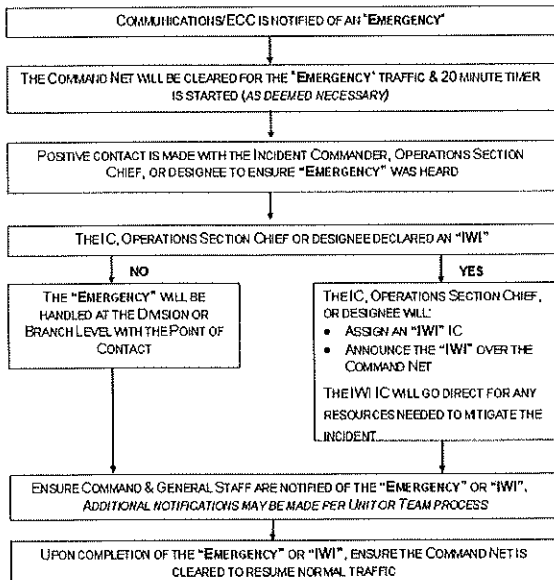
COMMUNICATIONS/ECC IS NOTIFIED OF AN "EMERGENCY"

THE COMMAND NET WILL BE CLEARED FOR THE "EMERGENCY" TRAFFIC & 20 MINUTE TIMER IS STARTED (AS DEEMED NECESSARY)

POSITIVE CONTACT IS MADE WITH THE INCIDENT COMMANDER, OPERATIONS SECTION CHIEF, OR DESIGNEE TO ENSURE "EMERGENCY" WAS HEARD

THE IC, OPERATIONS SECTION CHIEF OR DESIGNEE DECLARED AN "IWI"

NO

THE "EMERGENCY" WILL BE HANDLED AT THE DIVISION OR BRANCH LEVEL WITH THE POINT OF CONTACT

YES

THE IC, OPERATIONS SECTION CHIEF, OR DESIGNEE WILL:
• ASSIGN AN "IWI" IC
• ANNOUNCE THE "IWI" OVER THE COMMAND NET

THE IWI IC WILL GO DIRECT FOR ANY RESOURCES NEEDED TO MITIGATE THE INCIDENT.

ENSURE COMMAND & GENERAL STAFF ARE NOTIFIED OF THE "EMERGENCY" OR "IWI". ADDITIONAL NOTIFICATIONS MAY BE MADE PER UNIT OR TEAM PROCESS

UPON COMPLETION OF THE "EMERGENCY" OR "IWI", ENSURE THE COMMAND NET IS CLEARED TO RESUME NORMAL TRAFFIC